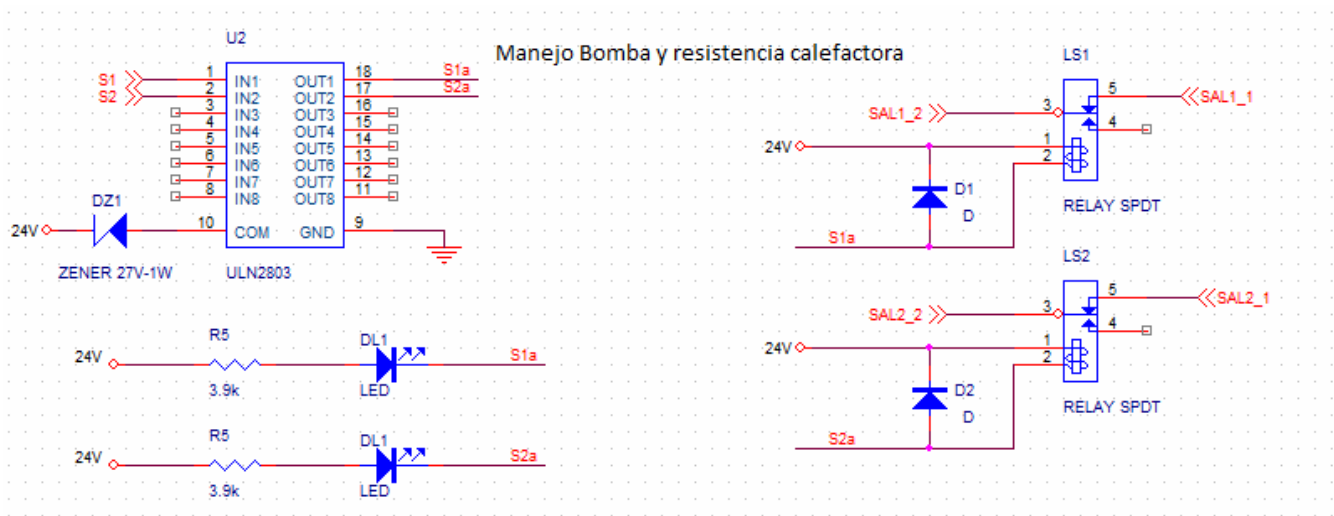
Manejo Bomba y resistencia calefactora

U2

S1
S2

1 IN1
2 IN2
3 IN3
4 IN4
5 IN5
6 IN6
7 IN7
8 IN8
10 COM

OUT1 18
OUT2 17
OUT3 16
OUT4 15
OUT5 14
OUT6 13
OUT7 12
OUT8 11
GND 9

S1a
S2a

DZ1
24V
ZENER 27V-1W
ULN2803

R5
24V
3.9k
DL1
LED
S1a

R5
24V
3.9k
DL1
LED
S2a

LS1
SAL1_2
3
5
SAL1_1
4
24V
1
2
D1
D
S1a
RELAY SPDT

LS2
SAL2_2
3
5
SAL2_1
4
24V
1
2
D2
D
S2a
RELAY SPDT